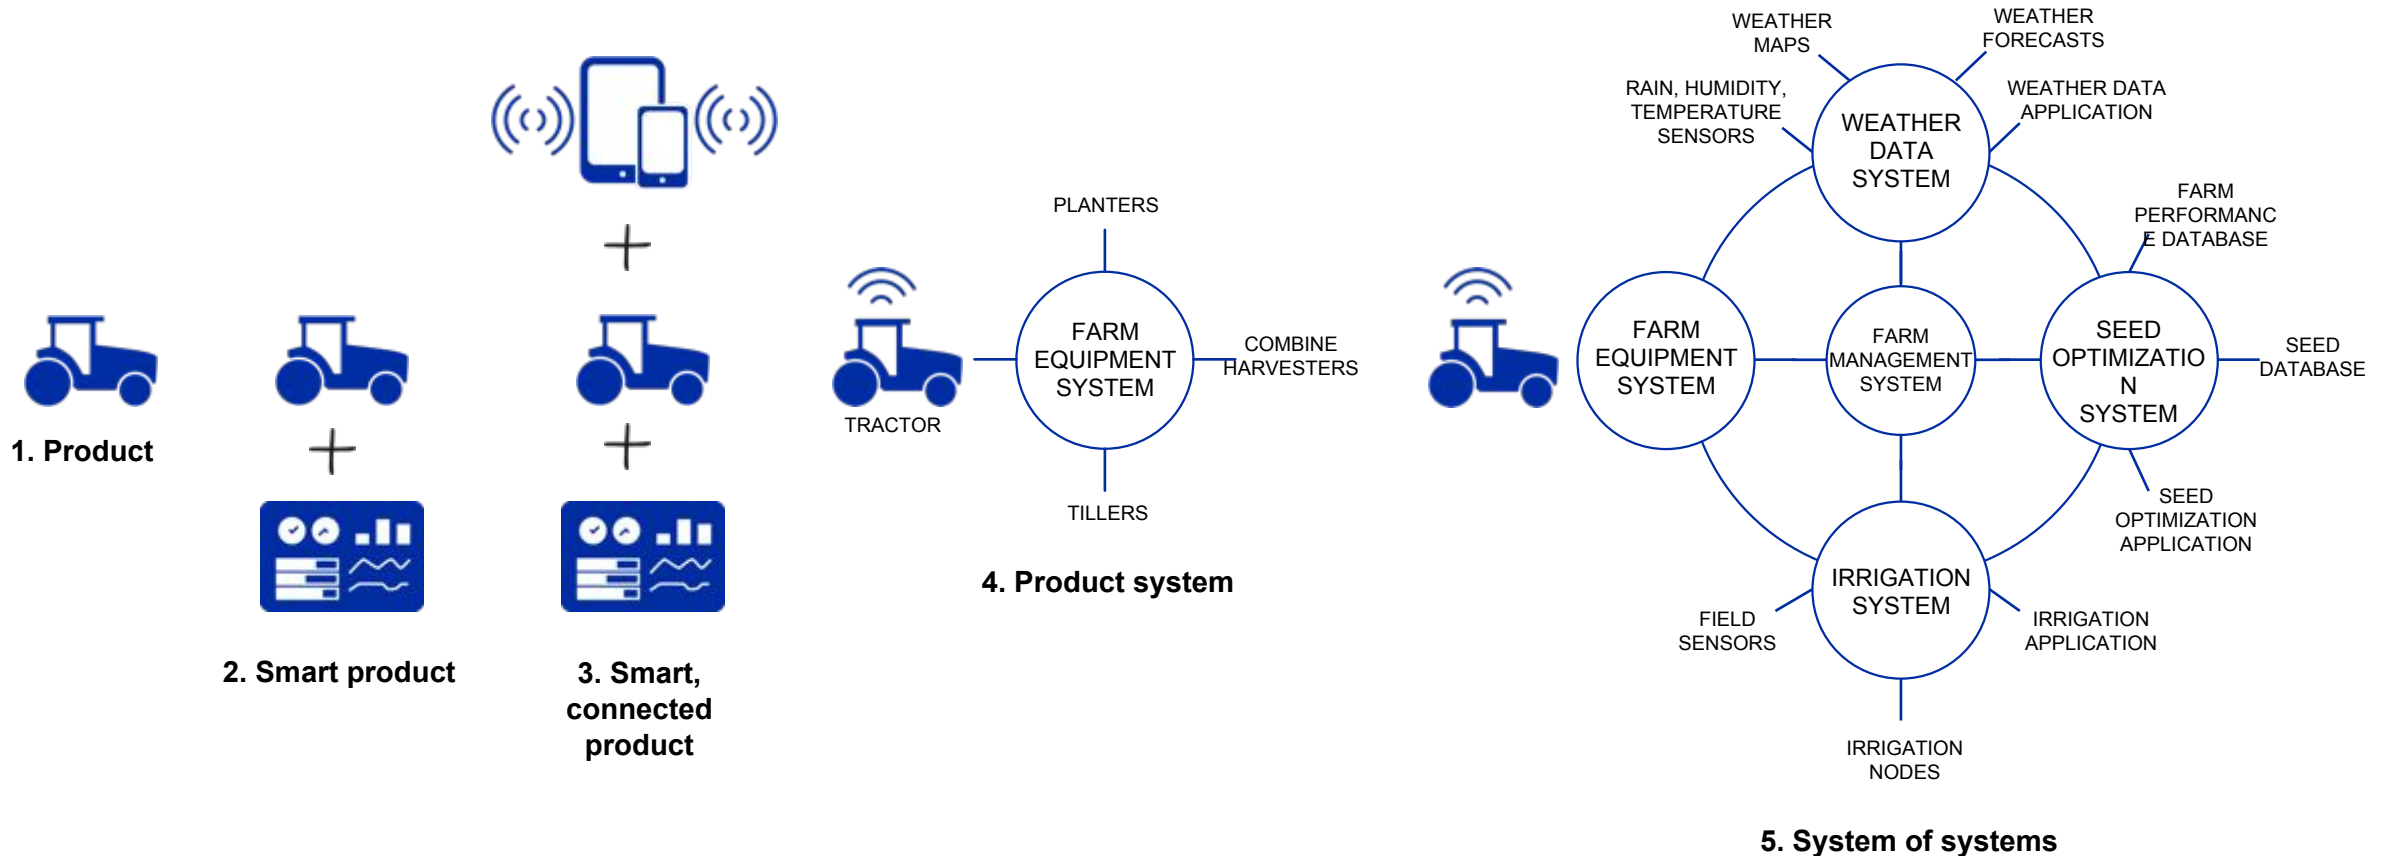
1. Product

2. Smart product

3. Smart, connected product

PLANTERS

TRACTOR

FARM EQUIPMENT SYSTEM

COMBINE HARVESTERS

TILLERS

4. Product system

WEATHER MAPS

WEATHER FORECASTS

RAIN, HUMIDITY, TEMPERATURE SENSORS

WEATHER DATA SYSTEM

WEATHER DATA APPLICATION

FARM PERFORMANC E DATABASE

FARM EQUIPMENT SYSTEM

FARM MANAGEMENT SYSTEM

SEED OPTIMIZATIO N SYSTEM

SEED DATABASE

SEED OPTIMIZATION APPLICATION

FIELD SENSORS

IRRIGATION SYSTEM

IRRIGATION APPLICATION

IRRIGATION NODES

5. System of systems